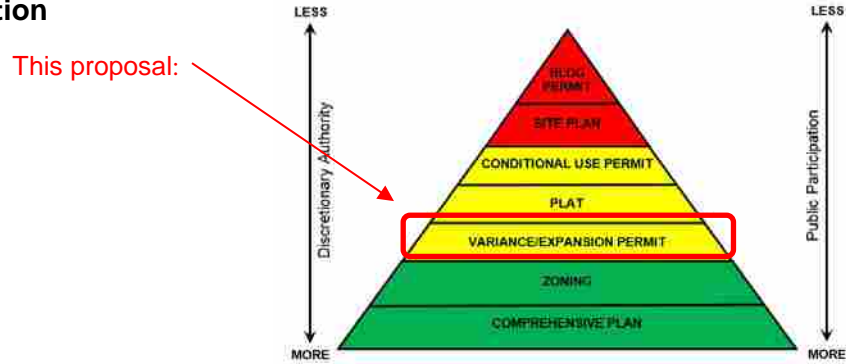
tion

This proposal:

LESS

Discretionary Authority

MORE

BLDG PERMIT

SITE PLAN

CONDITIONAL USE PERMIT

PLAT

VARIANCE/EXPANSION PERMIT

ZONING

COMPREHENSIVE PLAN

LESS

Public Participation

MORE